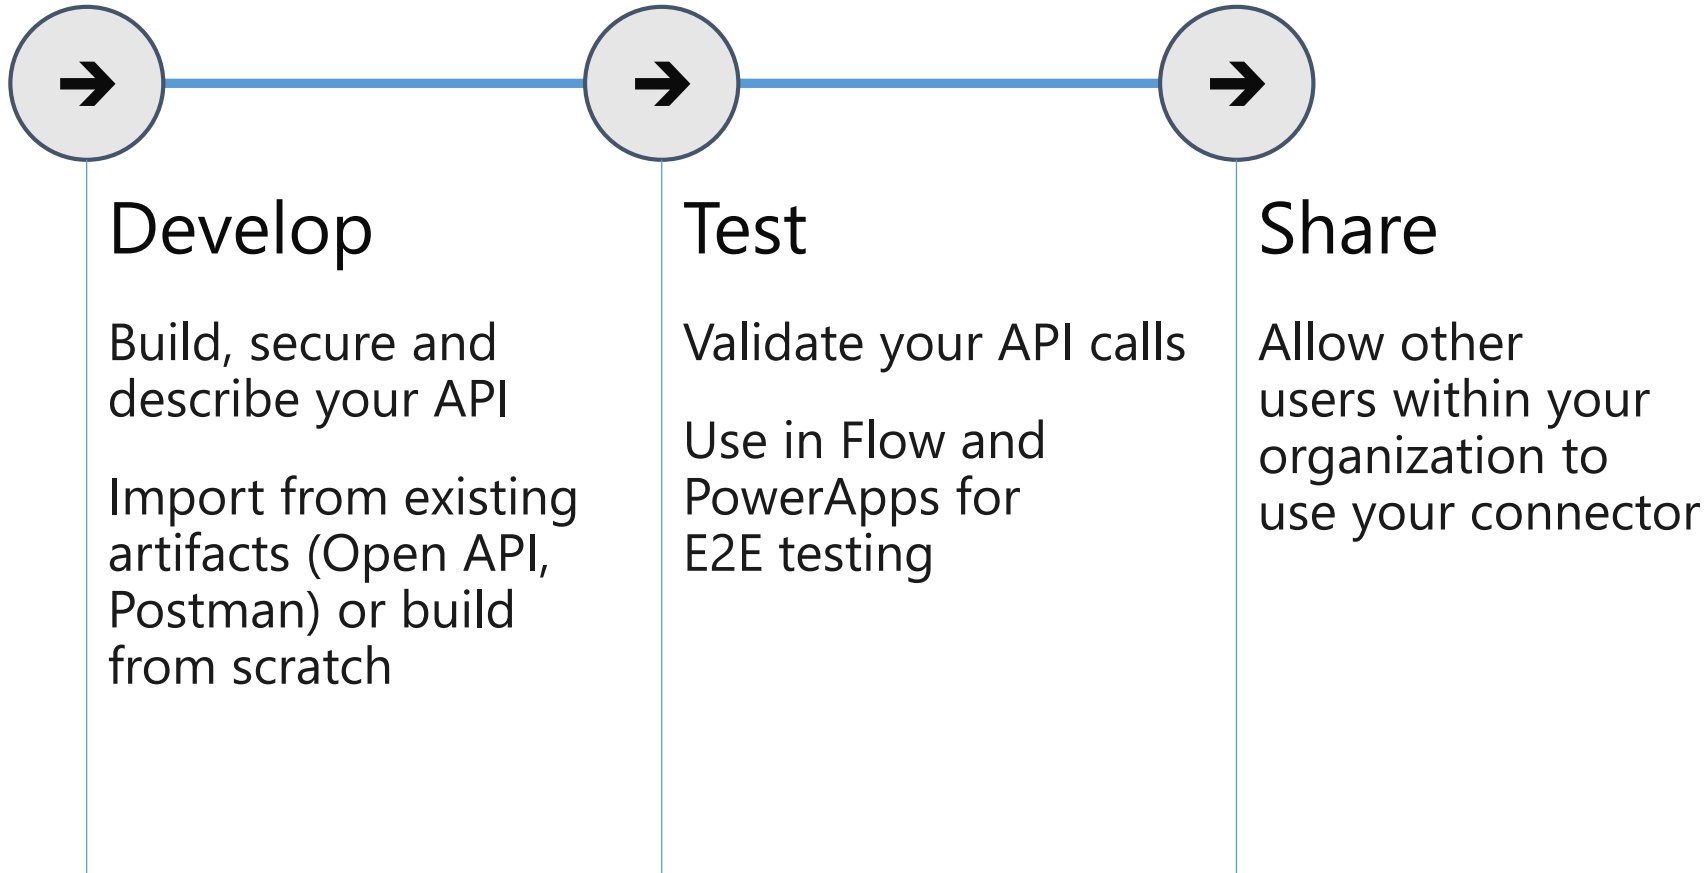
Develop

Build, secure and describe your API

Import from existing artifacts (Open API, Postman) or build from scratch

Test

Validate your API calls

Use in Flow and PowerApps for E2E testing

Share

Allow other users within your organization to use your connector